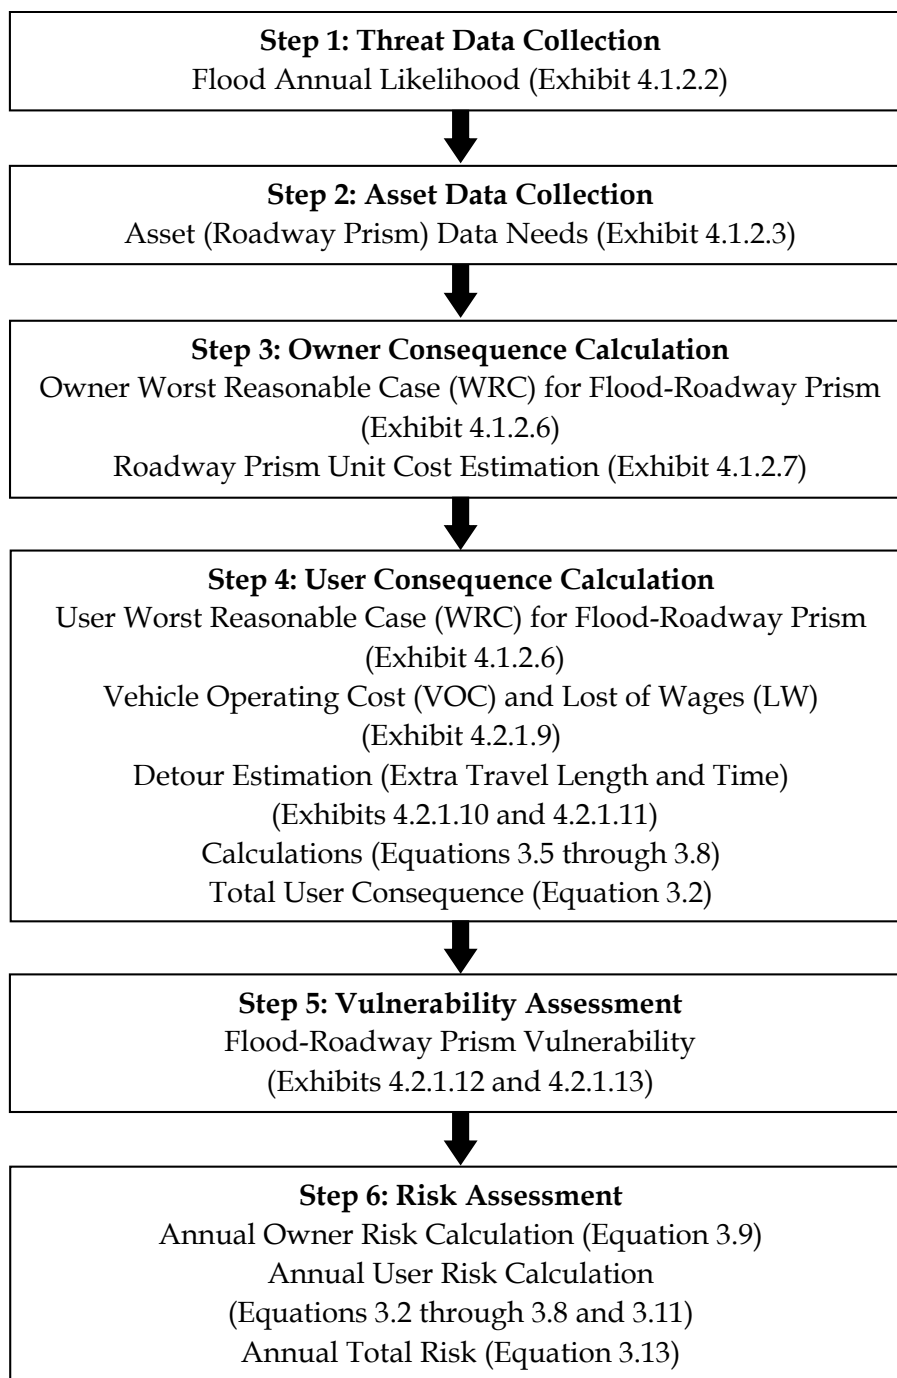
**Step 1: Threat Data Collection**
Flood Annual Likelihood (Exhibit 4.1.2.2)

**Step 2: Asset Data Collection**
Asset (Roadway Prism) Data Needs (Exhibit 4.1.2.3)

**Step 3: Owner Consequence Calculation**
Owner Worst Reasonable Case (WRC) for Flood-Roadway Prism (Exhibit 4.1.2.6)
Roadway Prism Unit Cost Estimation (Exhibit 4.1.2.7)

**Step 4: User Consequence Calculation**
User Worst Reasonable Case (WRC) for Flood-Roadway Prism (Exhibit 4.1.2.6)
Vehicle Operating Cost (VOC) and Lost of Wages (LW) (Exhibit 4.2.1.9)
Detour Estimation (Extra Travel Length and Time) (Exhibits 4.2.1.10 and 4.2.1.11)
Calculations (Equations 3.5 through 3.8)
Total User Consequence (Equation 3.2)

**Step 5: Vulnerability Assessment**
Flood-Roadway Prism Vulnerability (Exhibits 4.2.1.12 and 4.2.1.13)

**Step 6: Risk Assessment**
Annual Owner Risk Calculation (Equation 3.9)
Annual User Risk Calculation (Equations 3.2 through 3.8 and 3.11)
Annual Total Risk (Equation 3.13)